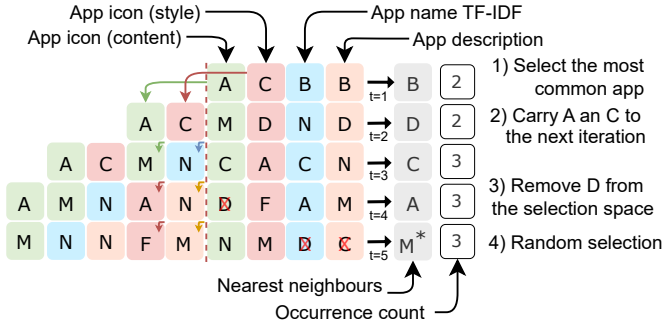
App icon (style)
App name TF-IDF
App icon (content)
App description

| | | | | | A | C | B | B | t=1 | B | 2 |
|---|---|---|---|---|---|---|---|---|---|---|---|
| | | | A | C | M | D | N | D | t=2 | D | 2 |
| | | A | C | M | N | C | A | C | N | t=3 | C | 3 |
| A | M | N | A | N | D | F | A | M | t=4 | A | 3 |
| M | N | N | F | M | N | M | D | C | t=5 | M* | 3 |

1) Select the most common app
2) Carry A an C to the next iteration
3) Remove D from the selection space
4) Random selection

Nearest neighbours
Occurrence count